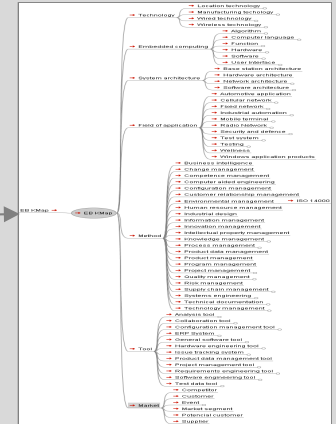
EB IrMap

EB IrMap

Technology
Location technology
Manufacturing technology
Wired technology
Wireless technology

Embedded computing
Algorithm
Computer language
Function
Hardware
Software
User interface

System architecture
Base station architecture
Hardware architecture
Network architecture
Software architecture

Field of application
Automotive application
Cellular network
Fixed network
Industrial automation
Mobile terminal
Radio Network
Security and defence
Test system
Testing
Wellness
Windows application products

Method
Business intelligence
Change management
Competence management
Computer aided engineering
Configuration management
Customer relationship management
Environmental management
ISO 14000
Human resource management
Industrial design
Information management
Innovation management
Intellectual property management
Knowledge management
Process management
Product data management
Product management
Program management
Project management
Quality management
Risk management
Supply chain management
Systems engineering
Technical documentation
Technology management

Tool
Analysis tool
Collaboration tool
Configuration management tool
ERP System
General software tool
Hardware engineering tool
Issue tracking system
Product data management tool
Project management tool
Requirements engineering tool
Software engineering tool
Test data tool

Market
Competitor
Customer
Event
Market segment
Potencial customer
Supplier